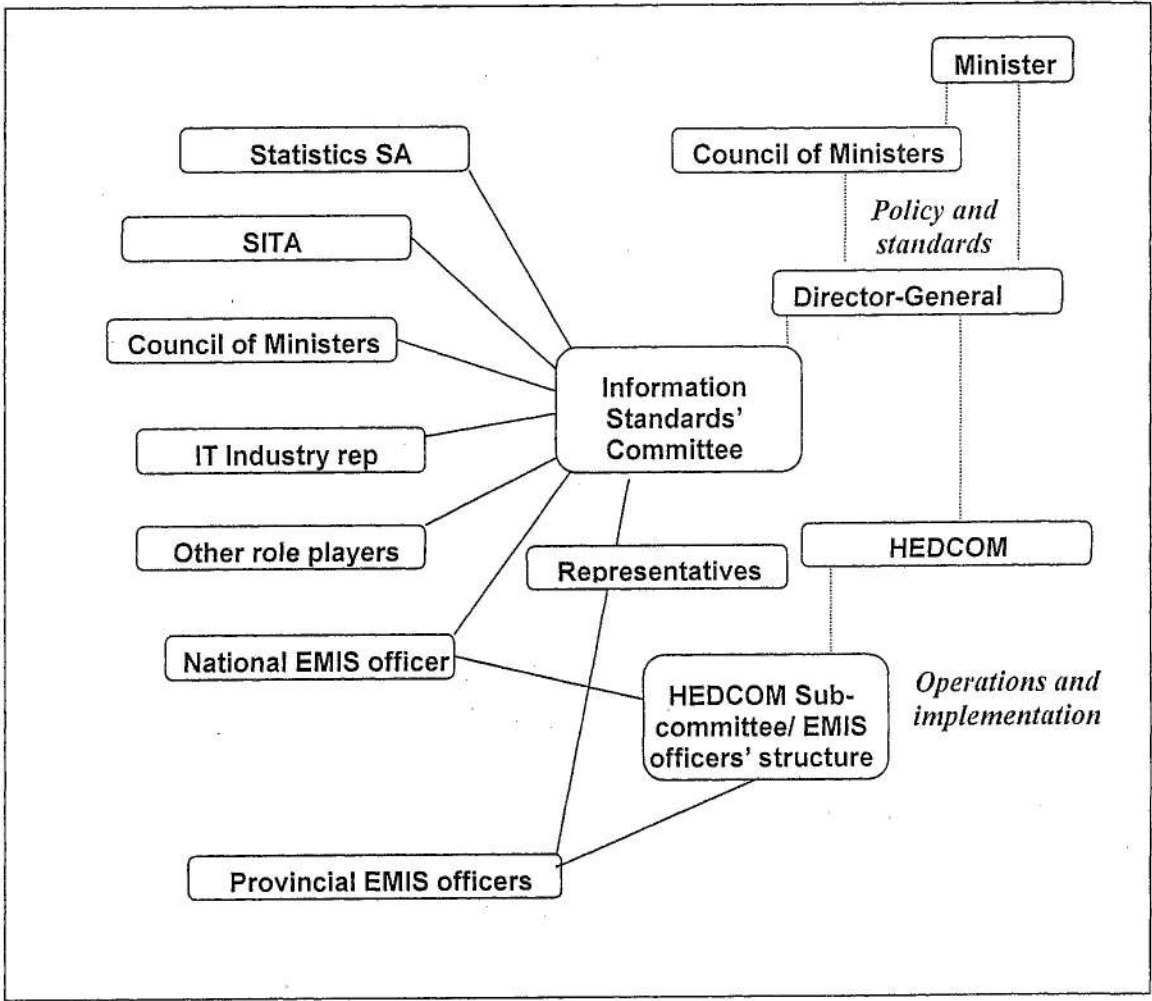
Minister

Statistics SA

Council of Ministers

Policy and standards

SITA

Director-General

Council of Ministers

Information Standards' Committee

IT Industry rep

Other role players

HEDCOM

Representatives

National EMIS officer

HEDCOM Sub-committee/ EMIS officers' structure

Operations and implementation

Provincial EMIS officers